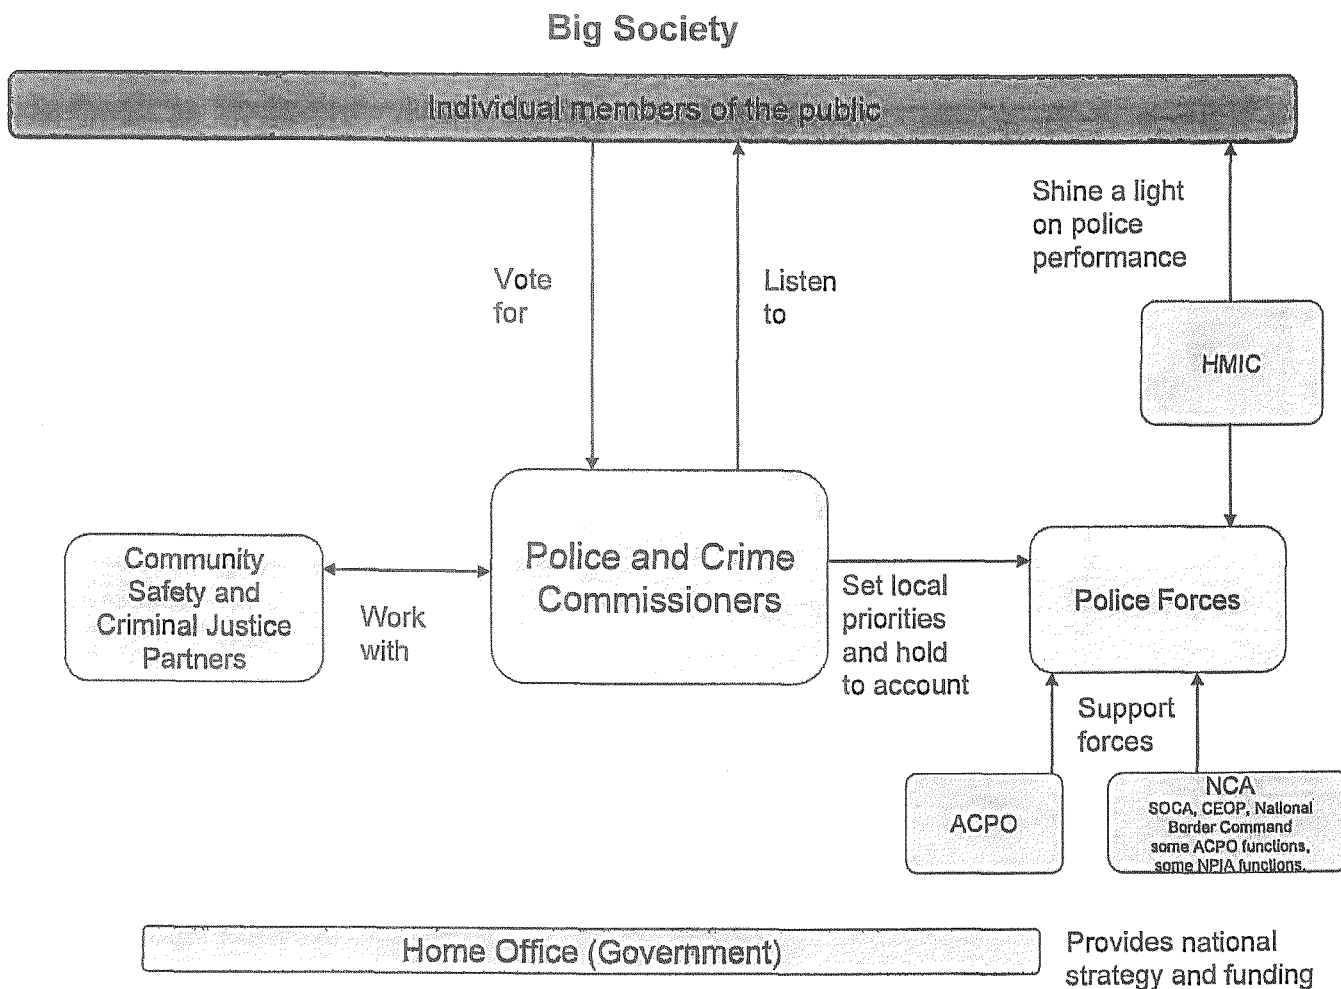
Big Society

Individual members of the public

Vote for

Listen to

Shine a light on police performance

HMIC

Community Safety and Criminal Justice Partners

Work with

Police and Crime Commissioners

Set local priorities and hold to account

Police Forces

Support forces

ACPO

NCA
SOCA, CEOP, National Border Command some ACPO functions, some NPIA functions

Home Office (Government)

Provides national strategy and funding